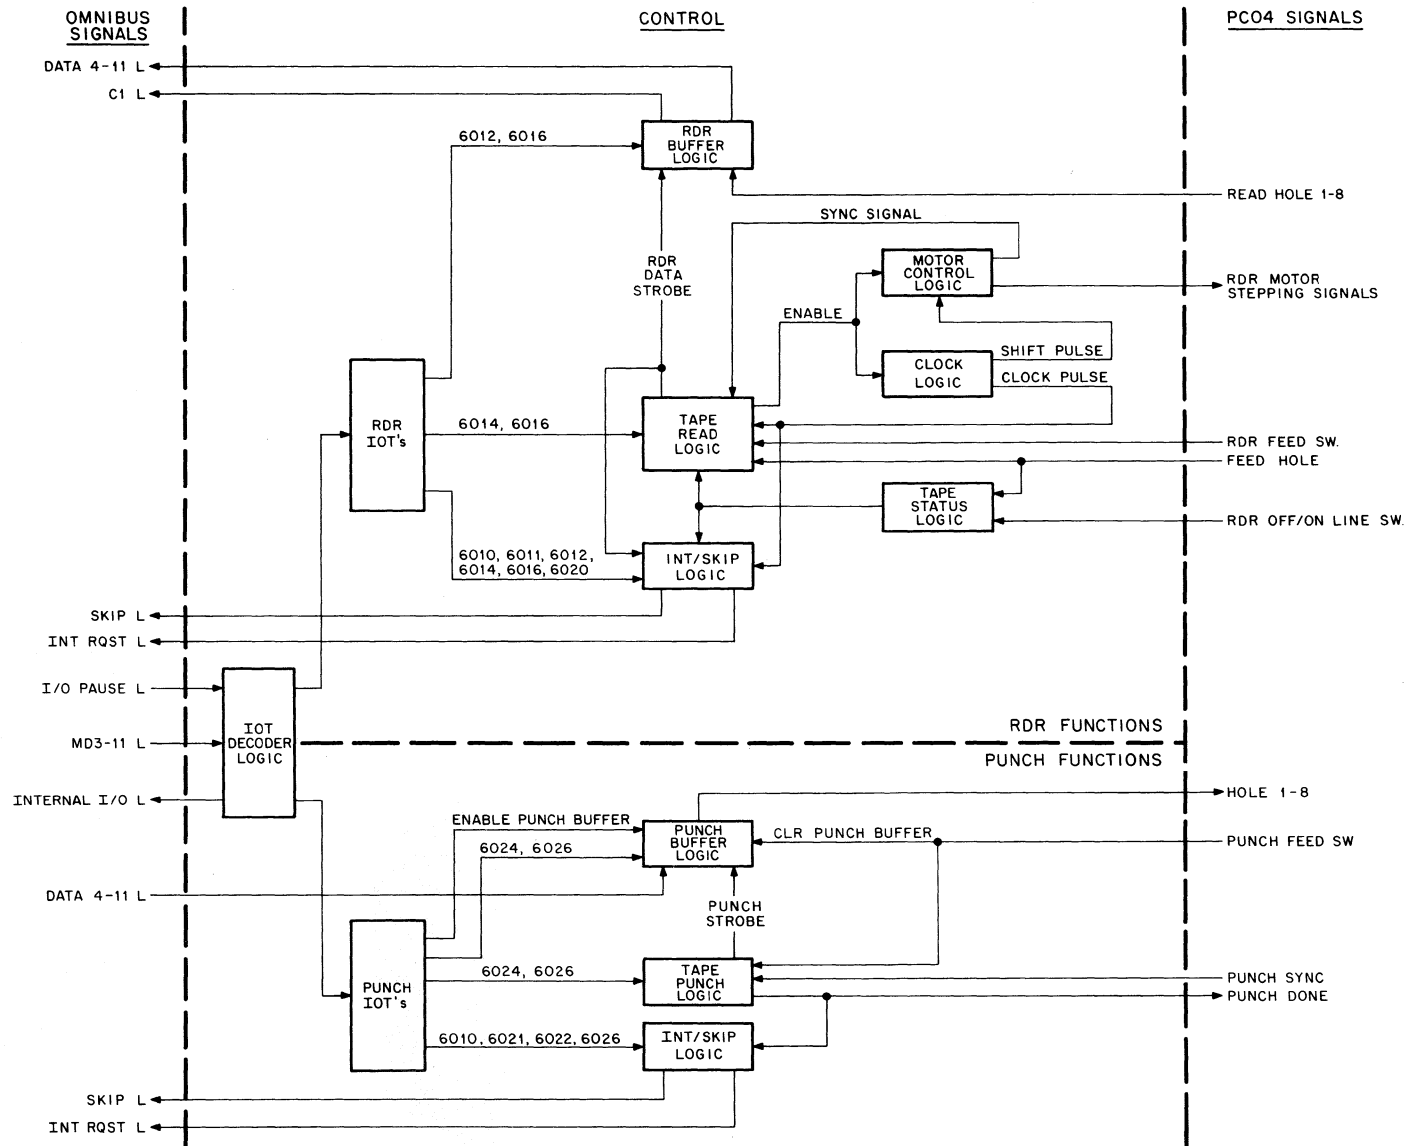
OMNIBUS SIGNALS

CONTROL

PC04 SIGNALS

DATA 4-11 L

C1 L

6012, 6016

RDR BUFFER LOGIC

READ HOLE 1-8

SYNC SIGNAL

RDR DATA STROBE

MOTOR CONTROL LOGIC

RDR MOTOR STEPPING SIGNALS

ENABLE

SHIFT PULSE

CLOCK LOGIC

CLOCK PULSE

RDR IOT's

6014, 6016

TAPE READ LOGIC

RDR FEED SW.

FEED HOLE

TAPE STATUS LOGIC

RDR OFF/ON LINE SW.

6010, 6011, 6012, 6014, 6016, 6020

INT/SKIP LOGIC

SKIP L

INT RQST L

I/O PAUSE L

IOT DECODER LOGIC

MD3-11 L

RDR FUNCTIONS

PUNCH FUNCTIONS

INTERNAL I/O L

HOLE 1-8

ENABLE PUNCH BUFFER

PUNCH BUFFER LOGIC

CLR PUNCH BUFFER

PUNCH FEED SW

6024, 6026

DATA 4-11 L

PUNCH STROBE

PUNCH IOT's

6024, 6026

TAPE PUNCH LOGIC

PUNCH SYNC

PUNCH DONE

6010, 6021, 6022, 6026

INT/SKIP LOGIC

SKIP L

INT RQST L